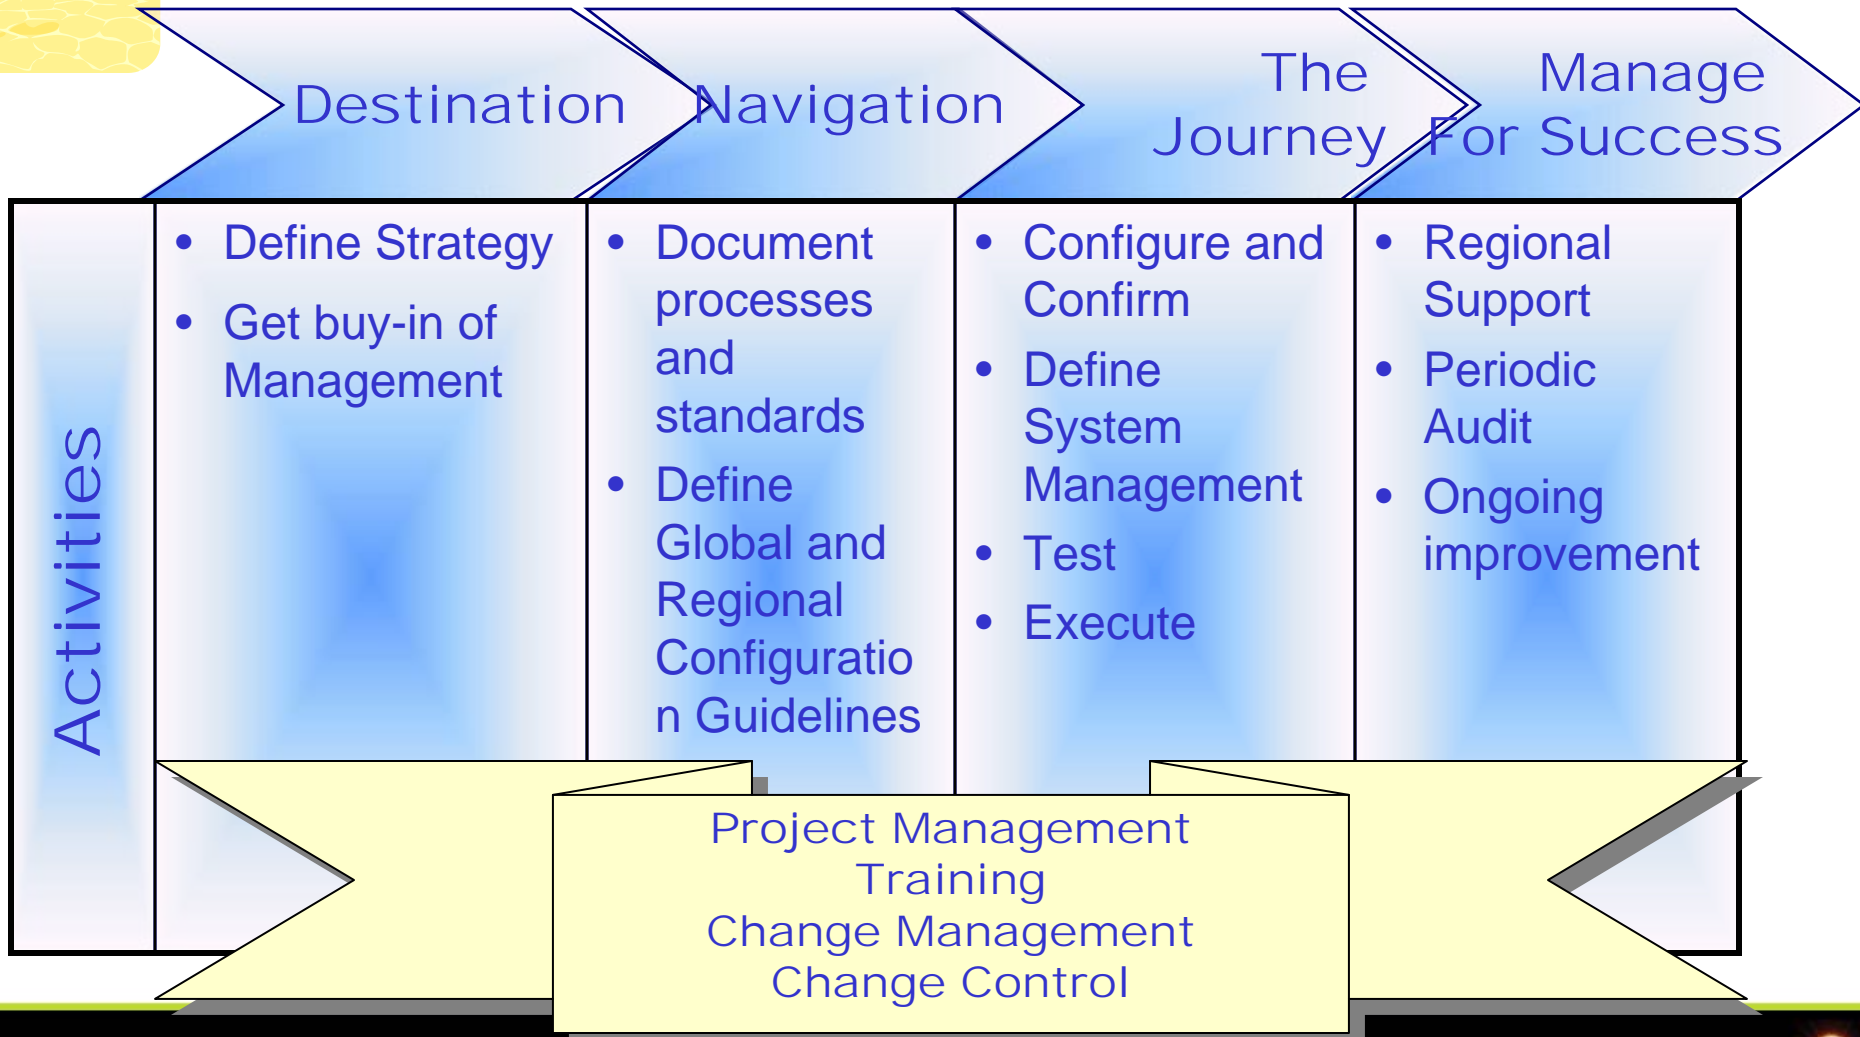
Destination

Navigation

The Journey

Manage For Success

Activities

- Define Strategy
- Get buy-in of Management

- Document processes and standards
- Define Global and Regional Configuration Guidelines

- Configure and Confirm
- Define System Management
- Test
- Execute

- Regional Support
- Periodic Audit
- Ongoing improvement

Project Management
Training
Change Management
Change Control